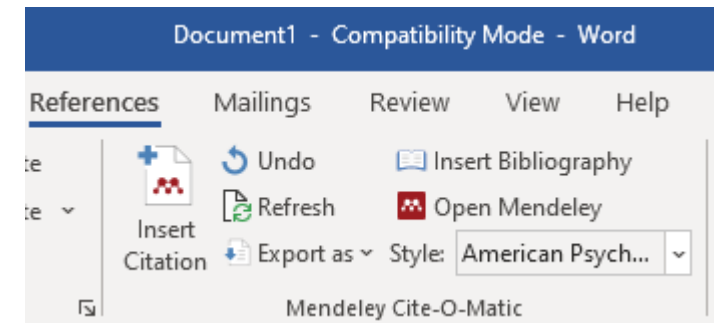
Document1 - Compatibility Mode - Word

References Mailings Review View Help

te

te

Insert Citation

Undo

Refresh

Export as

Insert Bibliography

Open Mendeley

Style: American Psych...

Mendeley Cite-O-Matic